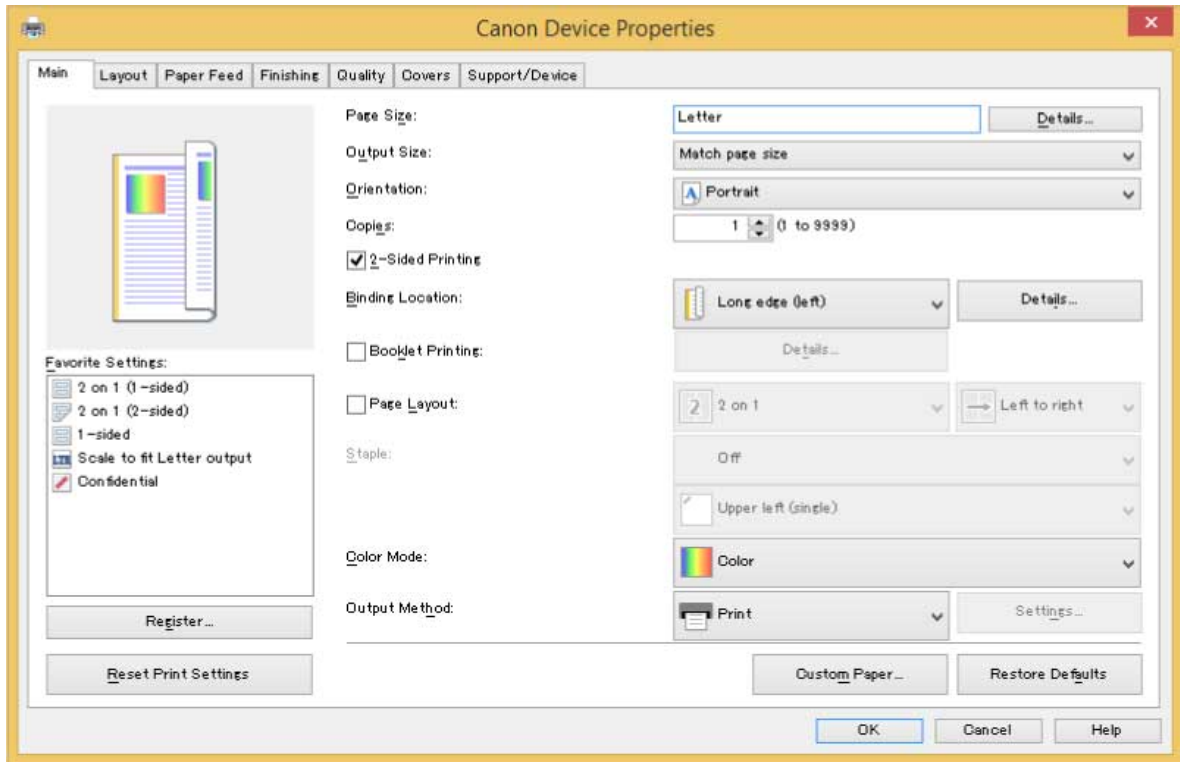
Canon Device Properties

Main | Layout | Paper Feed | Finishing | Quality | Covers | Support/Device

Page Size: Letter Details...
Output Size: Match page size
Orientation: Portrait
Copies: 1 (1 to 9999)
2-Sided Printing
Binding Location: Long edge (left) Details...
Booklet Printing: Details...
Page Layout: 2 on 1 Left to right
Staple: Off
Upper left (single)
Color Mode: Color
Output Method: Print Settings...

Favorite Settings:
2 on 1 (1-sided)
2 on 1 (2-sided)
1-sided
Scale to fit Letter output
Confidential

Register...
Reset Print Settings
Custom Paper...
Restore Defaults
OK Cancel Help